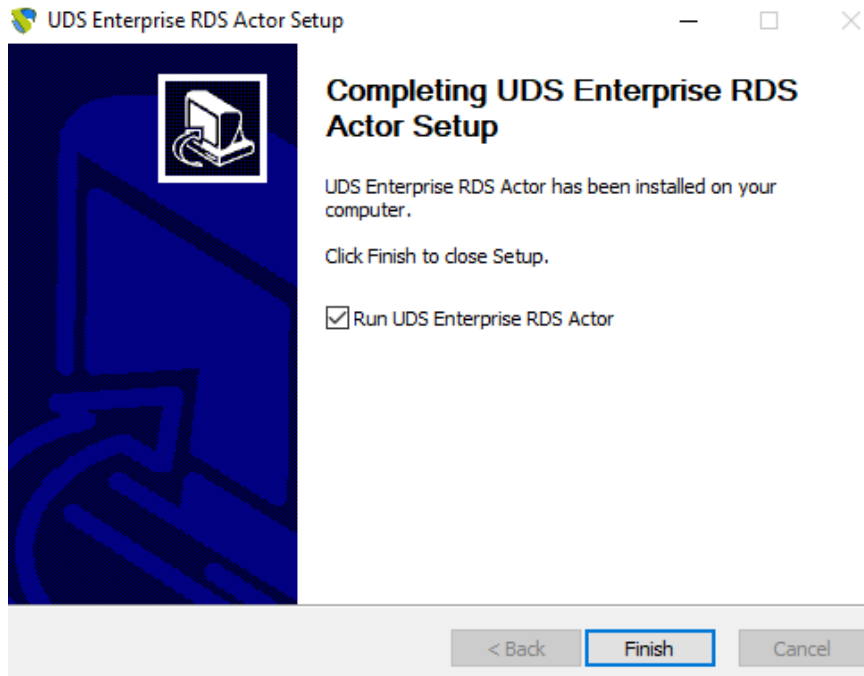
UDS Enterprise RDS Actor Setup

Completing UDS Enterprise RDS Actor Setup

UDS Enterprise RDS Actor has been installed on your computer.

Click Finish to close Setup.

Run UDS Enterprise RDS Actor

< Back | Finish | Cancel